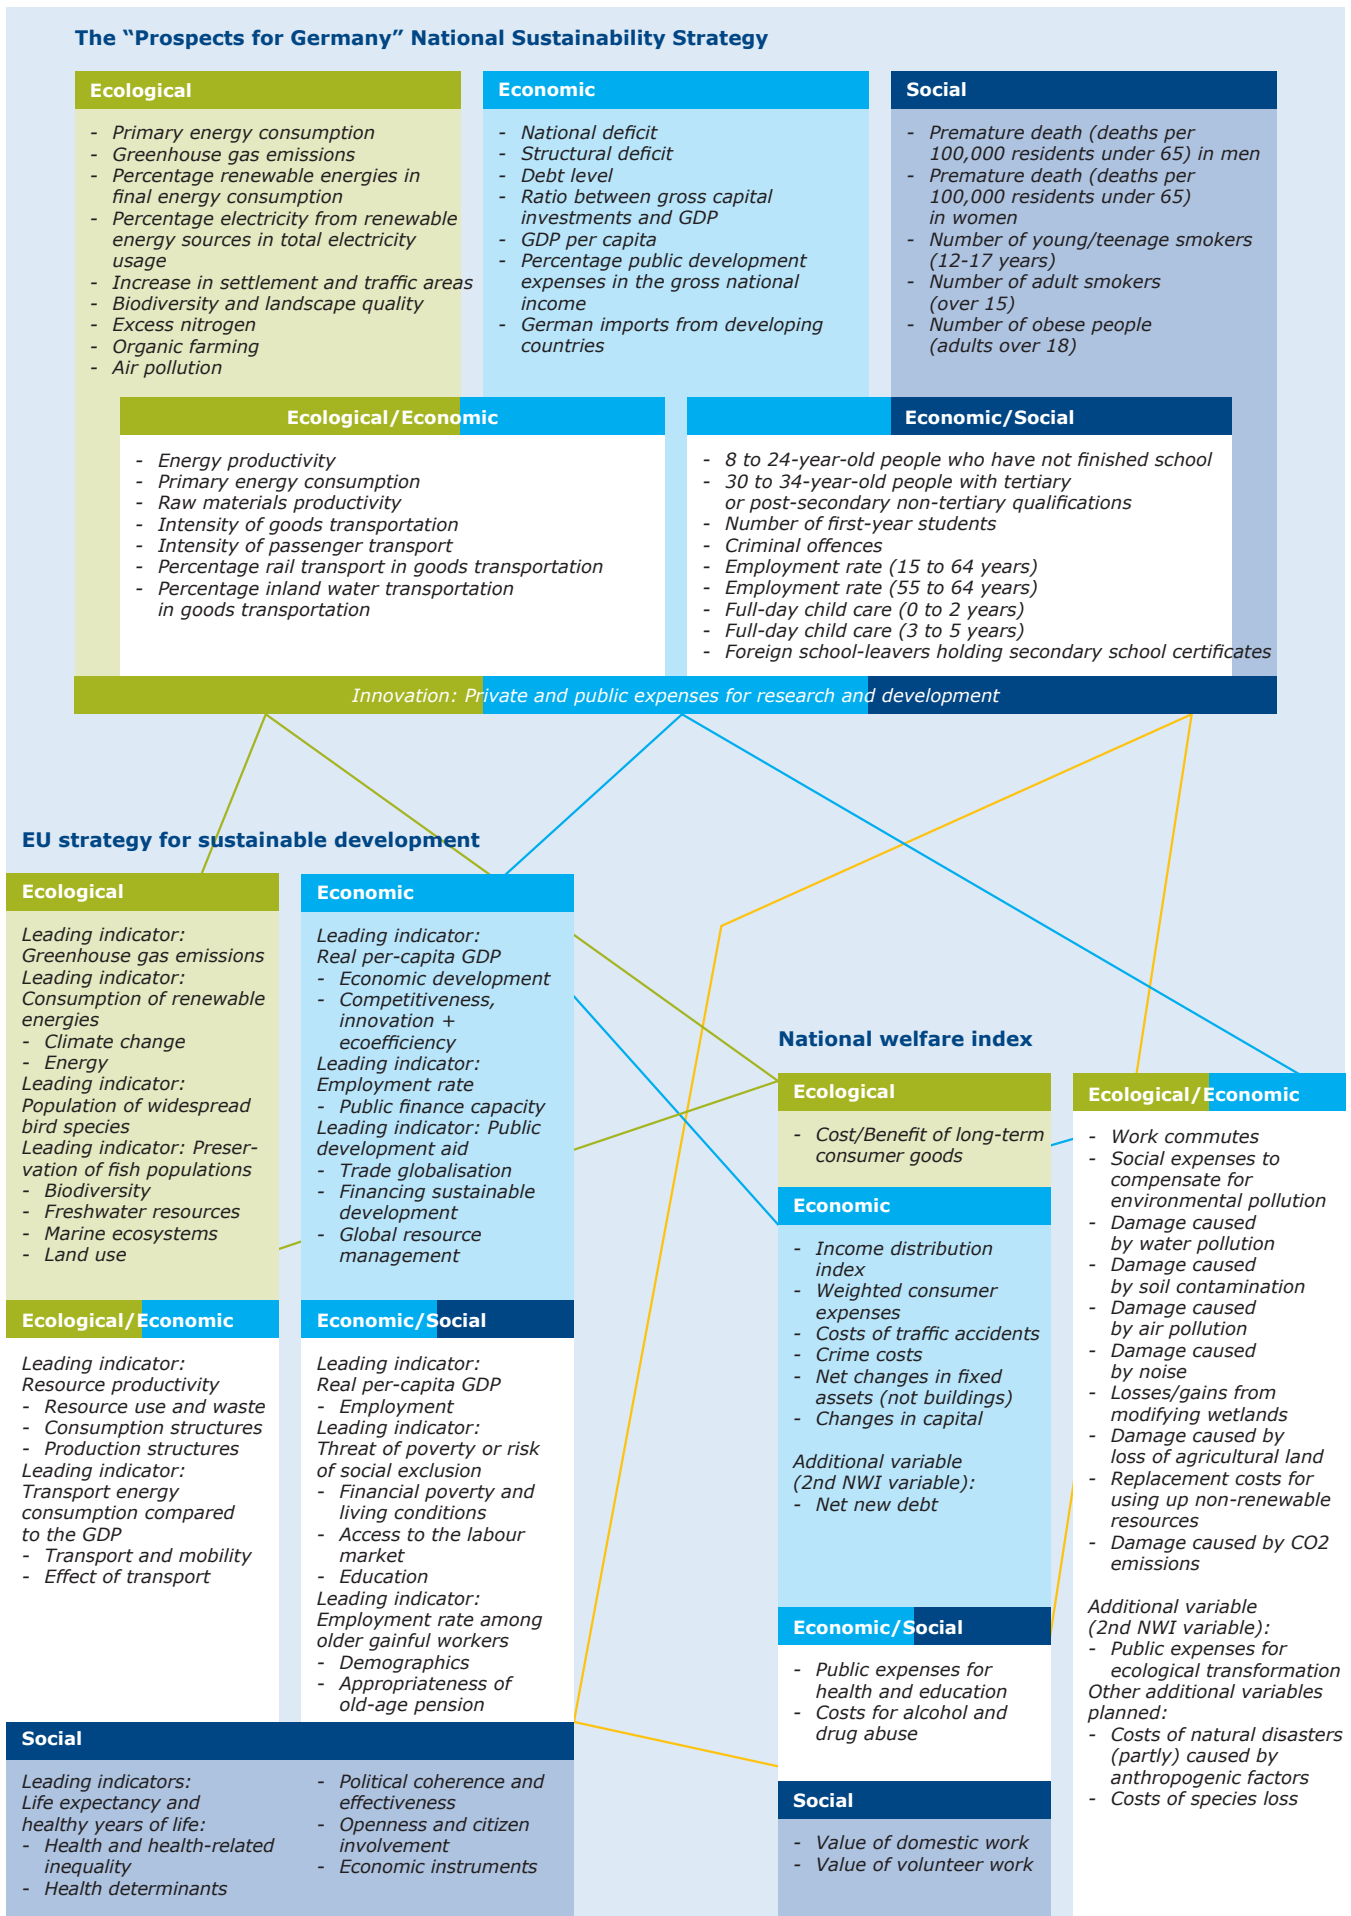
The “Prospects for Germany” National Sustainability Strategy

Ecological
- Primary energy consumption
- Greenhouse gas emissions
- Percentage renewable energies in final energy consumption
- Percentage electricity from renewable energy sources in total electricity usage
- Increase in settlement and traffic areas
- Biodiversity and landscape quality
- Excess nitrogen
- Organic farming
- Air pollution

Economic
- National deficit
- Structural deficit
- Debt level
- Ratio between gross capital investments and GDP
- GDP per capita
- Percentage public development expenses in the gross national income
- German imports from developing countries

Social
- Premature death (deaths per 100,000 residents under 65) in men
- Premature death (deaths per 100,000 residents under 65) in women
- Number of young/teenage smokers (12-17 years)
- Number of adult smokers (over 15)
- Number of obese people (adults over 18)

Ecological/Economic
- Energy productivity
- Primary energy consumption
- Raw materials productivity
- Intensity of goods transportation
- Intensity of passenger transport
- Percentage rail transport in goods transportation
- Percentage inland water transportation in goods transportation

Economic/Social
- 8 to 24-year-old people who have not finished school
- 30 to 34-year-old people with tertiary or post-secondary non-tertiary qualifications
- Number of first-year students
- Criminal offences
- Employment rate (15 to 64 years)
- Employment rate (55 to 64 years)
- Full-day child care (0 to 2 years)
- Full-day child care (3 to 5 years)
- Foreign school-leavers holding secondary school certificates

Innovation: Private and public expenses for research and development

EU strategy for sustainable development

Ecological
Leading indicator: Greenhouse gas emissions
Leading indicator: Consumption of renewable energies
- Climate change
- Energy
Leading indicator: Population of widespread bird species
Leading indicator: Preservation of fish populations
- Biodiversity
- Freshwater resources
- Marine ecosystems
- Land use

Economic
Leading indicator: Real per-capita GDP
- Economic development
- Competitiveness, innovation + ecoefficiency
Leading indicator: Employment rate
- Public finance capacity
Leading indicator: Public development aid
- Trade globalisation
- Financing sustainable development
- Global resource management

Ecological/Economic
Leading indicator: Resource productivity
- Resource use and waste
- Consumption structures
- Production structures
Leading indicator: Transport energy consumption compared to the GDP
- Transport and mobility
- Effect of transport

Economic/Social
Leading indicator: Real per-capita GDP
- Employment
Leading indicator: Threat of poverty or risk of social exclusion
- Financial poverty and living conditions
- Access to the labour market
- Education
Leading indicator: Employment rate among older gainful workers
- Demographics
- Appropriateness of old-age pension

Social
Leading indicators: Life expectancy and healthy years of life:
- Health and health-related inequality
- Health determinants
- Political coherence and effectiveness
- Openness and citizen involvement
- Economic instruments

National welfare index

Ecological
- Cost/Benefit of long-term consumer goods

Economic
- Income distribution index
- Weighted consumer expenses
- Costs of traffic accidents
- Crime costs
- Net changes in fixed assets (not buildings)
- Changes in capital

Additional variable (2nd NWI variable):
- Net new debt

Economic/Social
- Public expenses for health and education
- Costs for alcohol and drug abuse

Social
- Value of domestic work
- Value of volunteer work

Ecological/Economic
- Work commutes
- Social expenses to compensate for environmental pollution
- Damage caused by water pollution
- Damage caused by soil contamination
- Damage caused by air pollution
- Damage caused by noise
- Losses/gains from modifying wetlands
- Damage caused by loss of agricultural land
- Replacement costs for using up non-renewable resources
- Damage caused by CO2 emissions

Additional variable (2nd NWI variable):
- Public expenses for ecological transformation
Other additional variables planned:
- Costs of natural disasters (partly) caused by anthropogenic factors
- Costs of species loss